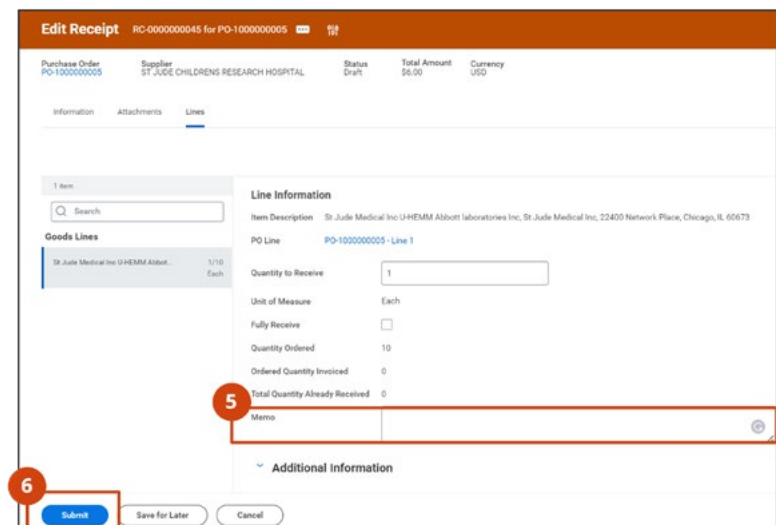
Edit Receipt RC-0000000045 for PO-1000000005

Purchase Order
PO-1000000005

Supplier
ST JUDE CHILDRENS RESEARCH HOSPITAL

Status
Draft

Total Amount
$6.00

Currency
USD

Information Attachments Lines

1 item

Search

Goods Lines

St Jude Medical Inc U-HEMM Abbot... 1/10 Each

Line Information

Item Description St Jude Medical Inc U-HEMM Abbott laboratories Inc, St Jude Medical Inc, 22400 Network Place, Chicago, IL 60673

PO Line PO-1000000005 - Line 1

Quantity to Receive 1

Unit of Measure Each

Fully Receive

Quantity Ordered 10

Ordered Quantity Invoiced 0

Total Quantity Already Received 0

5

Memo

Additional Information

6

Submit Save for Later Cancel